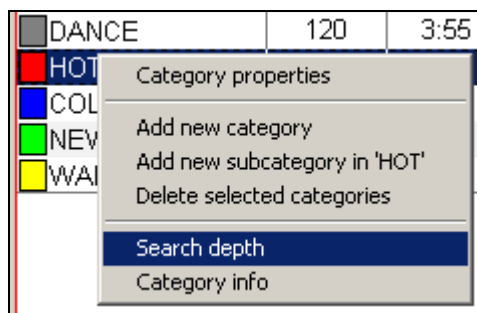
| DANCE | 120 | 3:55 |
|---|---|---|
| HOT | | |
| COL | | |
| NEW | | |
| WAI | | |

Category properties

Add new category
Add new subcategory in 'HOT'
Delete selected categories

Search depth
Category info